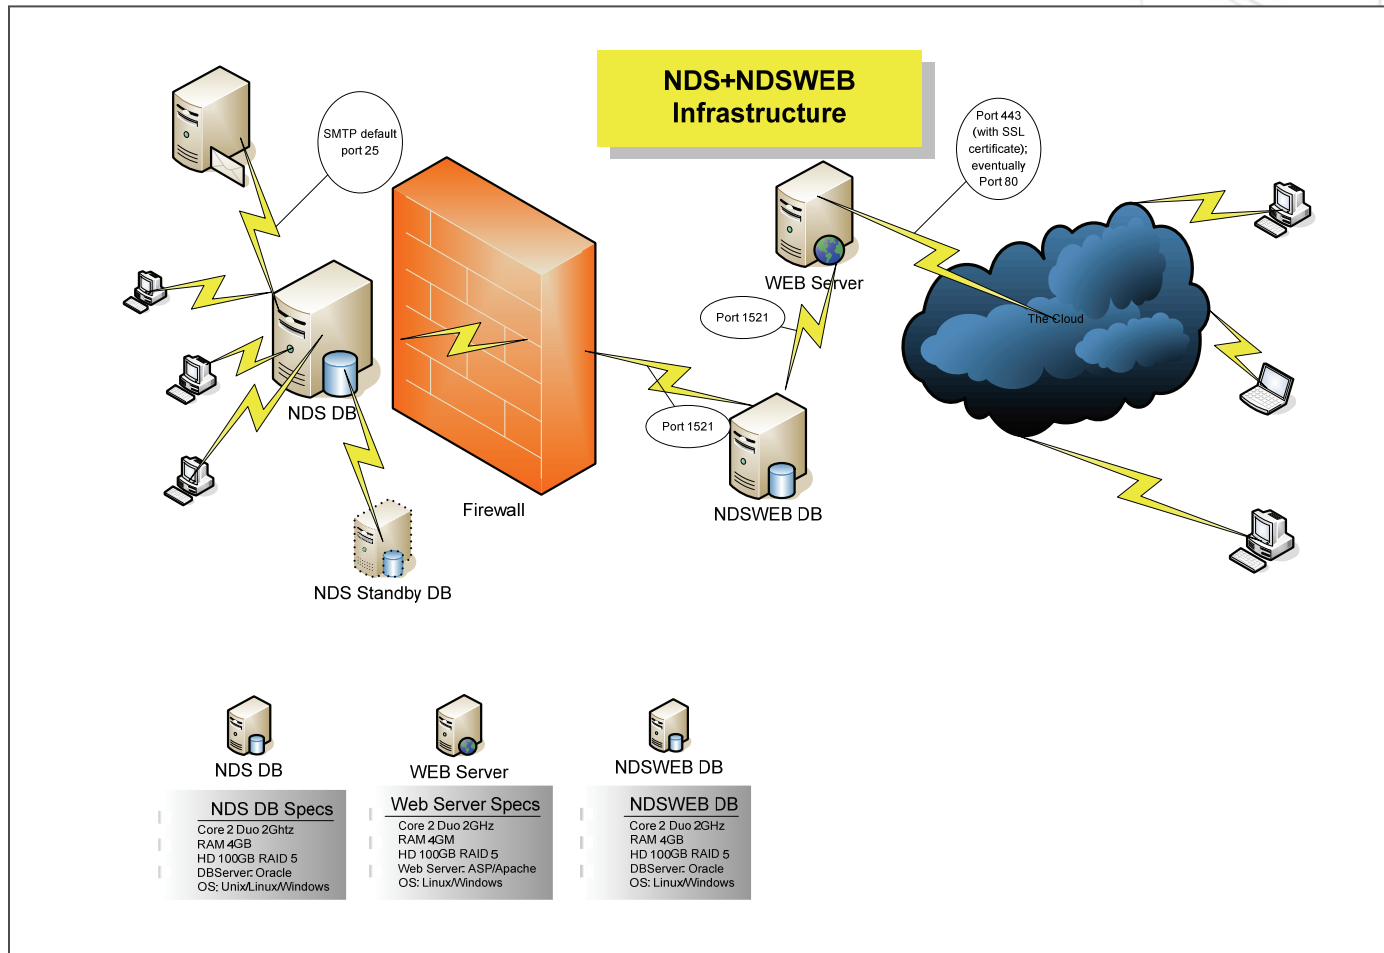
NDS+NDSWEB Infrastructure

SMTP default port 25

Port 443 (with SSL certificate); eventually Port 80

WEB Server

Port 1521

The Cloud

NDS DB

Firewall

Port 1521

NDSWEB DB

NDS Standby DB

NDS DB

WEB Server

NDSWEB DB

NDS DB Specs
Core 2 Duo 2Ghtz
RAM 4GB
HD 100GB RAID 5
DBServer: Oracle
OS: Unix/Linux/Windows

Web Server Specs
Core 2 Duo 2GHz
RAM 4GM
HD 100GB RAID 5
Web Server: ASP/Apache
OS: Linux/Windows

NDSWEB DB
Core 2 Duo 2GHz
RAM 4GB
HD 100GB RAID 5
DBServer: Oracle
OS: Linux/Windows